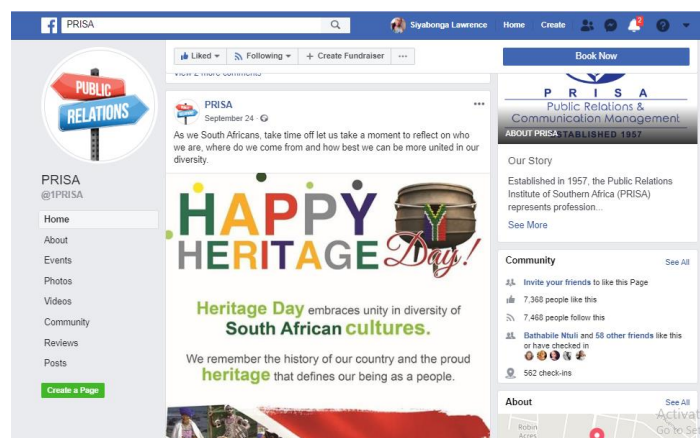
PRISA

Siyabonga Lawrence Home Create 2

PUBLIC RELATIONS

PRISA
@1PRISA

Home
About
Events
Photos
Videos
Community
Reviews
Posts

Create a Page

Liked Following + Create Fundraiser ···

View 2 more comments

PRISA
September 24 ·

As we South Africans, take time off let us take a moment to reflect on who we are, where do we come from and how best we can be more united in our diversity.

HAPPY HERITAGE Day!

Heritage Day embraces unity in diversity of South African cultures.

We remember the history of our country and the proud heritage that defines our being as a people.

Book Now

P R I S A
Public Relations & Communication Management
ABOUT PRISA ESTABLISHED 1957

Our Story

Established in 1957, the Public Relations Institute of Southern Africa (PRISA) represents profession...

See More

Community See All

Invite your friends to like this Page

7,368 people like this

7,468 people follow this

Bathabile Ntuli and 58 other friends like this or have checked in

562 check-ins

About See All

Activat
Go to Se